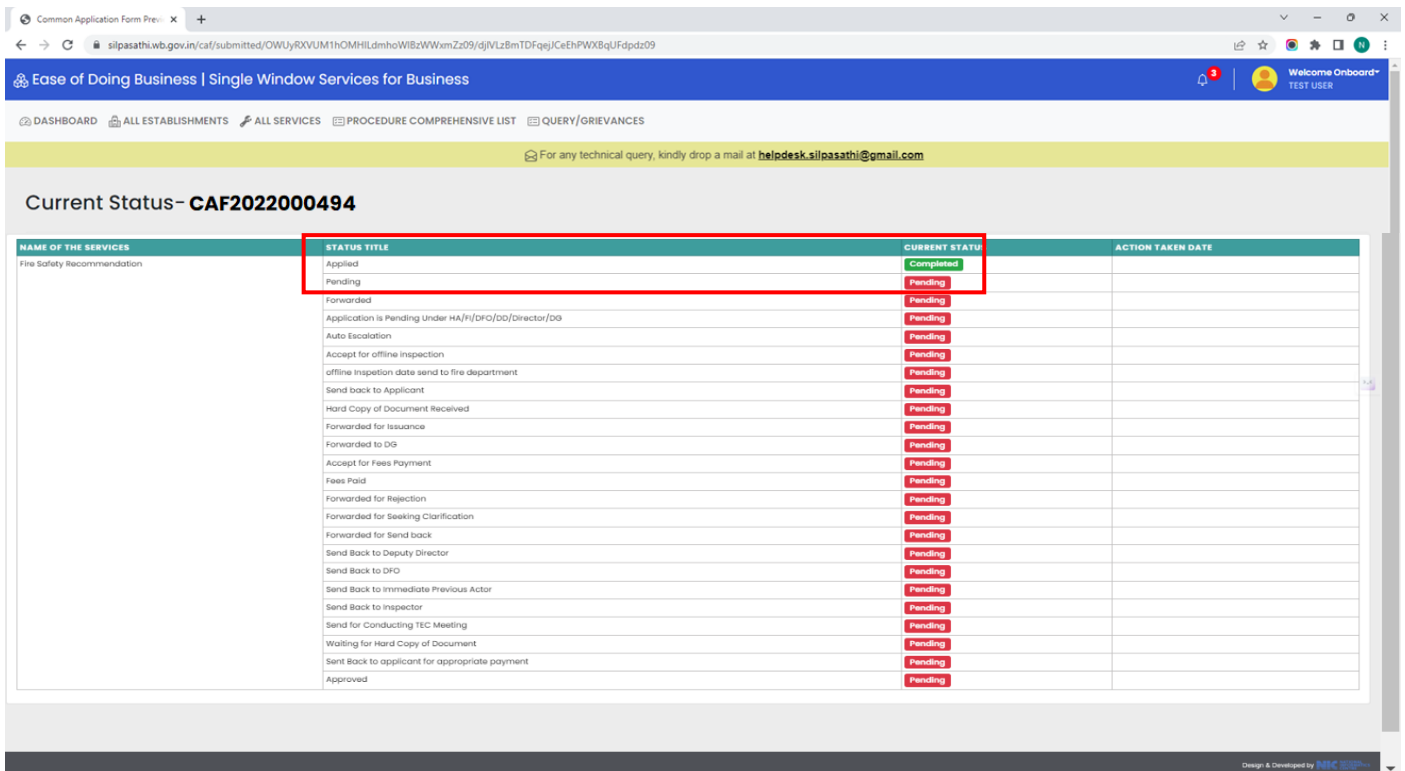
Common Application Form Prev ×
+
silpasathi.wb.gov.in/caf/submitted/OWUyRXVUM1hOMHlLdmhoWlBzWWxmZz09/djlVLzBmTDFqejJCeEhPWXBqUFdpdz09
N

Ease of Doing Business | Single Window Services for Business
3
Welcome Onboard
TEST USER

DASHBOARD ALL ESTABLISHMENTS ALL SERVICES PROCEDURE COMPREHENSIVE LIST QUERY/GRIEVANCES

For any technical query, kindly drop a mail at helpdesk.silpasathi@gmail.com

Current Status- CAF2022000494

| NAME OF THE SERVICES | STATUS TITLE | CURRENT STATU | ACTION TAKEN DATE |
|---|---|---|---|
| Fire Safety Recommendation | Applied | Completed | |
| | Pending | Pending | |
| | Forwarded | Pending | |
| | Application is Pending Under HA/FI/DFO/DD/Director/DG | Pending | |
| | Auto Escalation | Pending | |
| | Accept for offline inspection | Pending | |
| | offline Inspetion date send to fire department | Pending | |
| | Send back to Applicant | Pending | |
| | Hard Copy of Document Received | Pending | |
| | Forwarded for Issuance | Pending | |
| | Forwarded to DG | Pending | |
| | Accept for Fees Payment | Pending | |
| | Fees Paid | Pending | |
| | Forwarded for Rejection | Pending | |
| | Forwarded for Seeking Clarification | Pending | |
| | Forwarded for Send back | Pending | |
| | Send Back to Deputy Director | Pending | |
| | Send Back to DFO | Pending | |
| | Send Back to Immediate Previous Actor | Pending | |
| | Send Back to Inspector | Pending | |
| | Send for Conducting TEC Meeting | Pending | |
| | Waiting for Hard Copy of Document | Pending | |
| | Sent Back to applicant for appropriate payment | Pending | |
| | Approved | Pending | |

Design & Developed by NIC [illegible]